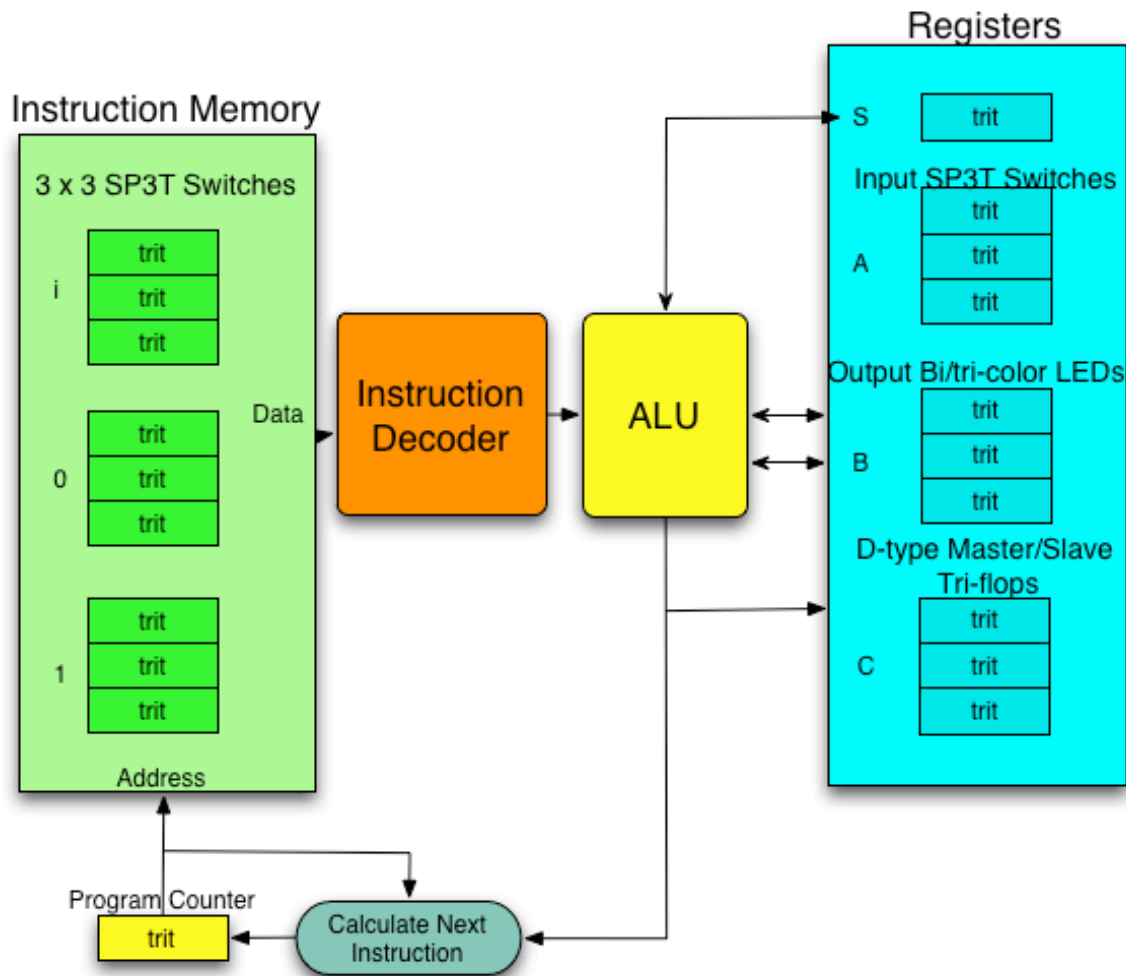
Registers

Instruction Memory

3 x 3 SP3T Switches

i
trit
trit
trit

0
trit
trit
trit

1
trit
trit
trit

Address

Data

Instruction Decoder

ALU

S
trit

Input SP3T Switches
A
trit
trit
trit

Output Bi/tri-color LEDs
B
trit
trit
trit

D-type Master/Slave Tri-flops
C
trit
trit
trit

Program Counter
trit

Calculate Next Instruction